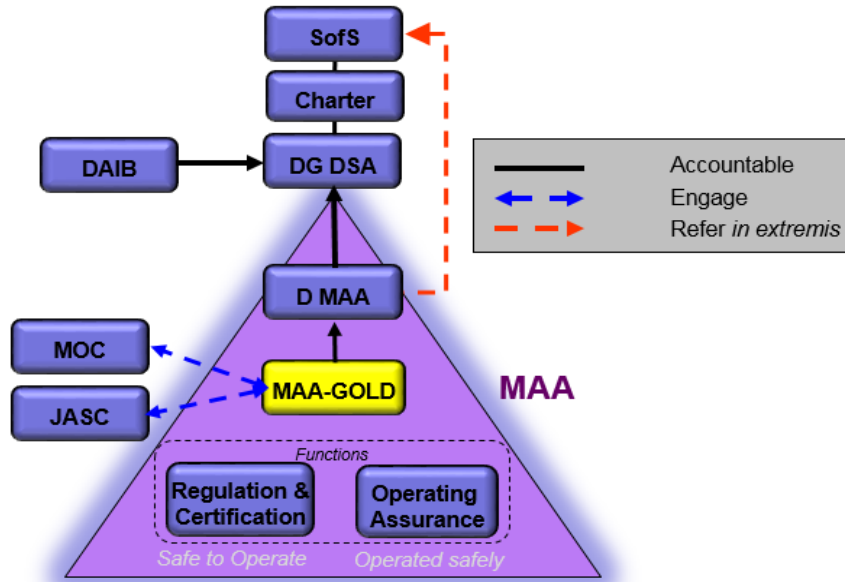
SofS

Charter

DAIB

DG DSA

| | |
|---|---|
| | Accountable |
| | Engage |
| | Refer *in extremis* |

D MAA

MOC

JASC

MAA-GOLD

MAA

Functions

Regulation & Certification

Operating Assurance

Safe to Operate

Operated safely